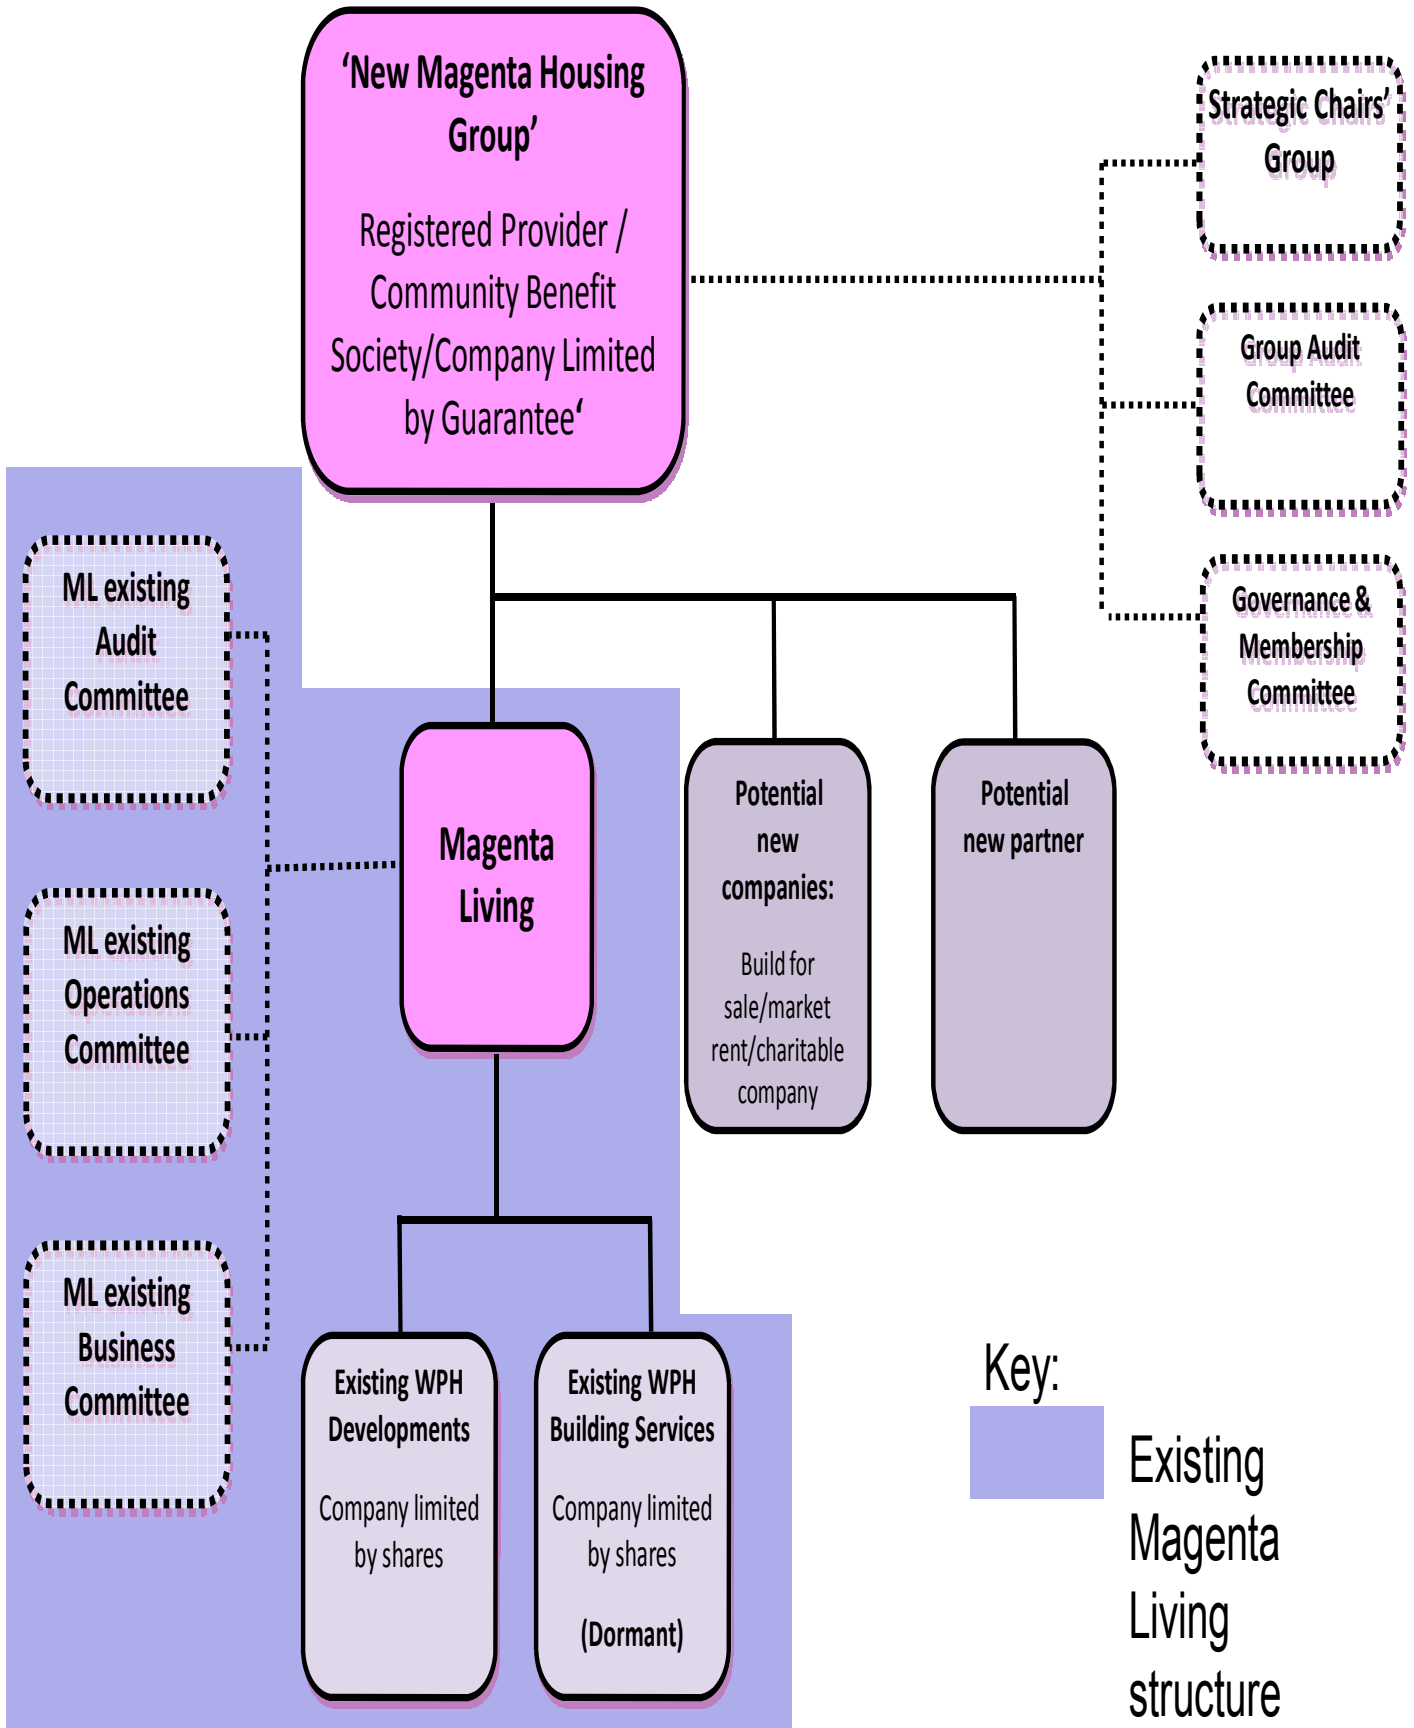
‘New Magenta Housing Group’

Registered Provider / Community Benefit Society/Company Limited by Guarantee‘

Strategic Chairs’ Group

Group Audit Committee

Governance & Membership Committee

ML existing Audit Committee

ML existing Operations Committee

ML existing Business Committee

Magenta Living

Potential new companies:

Build for sale/market rent/charitable company

Potential new partner

Existing WPH Developments

Company limited by shares

Existing WPH Building Services

Company limited by shares

(Dormant)

Key:

Existing Magenta Living structure